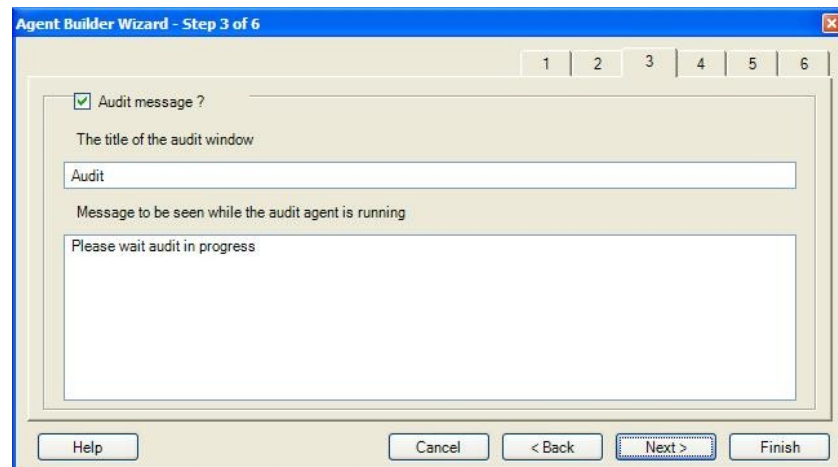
Agent Builder Wizard - Step 3 of 6

1 | 2 | 3 | 4 | 5 | 6

Audit message ?

The title of the audit window

Audit

Message to be seen while the audit agent is running

Please wait audit in progress

Help

Cancel

< Back

Next >

Finish